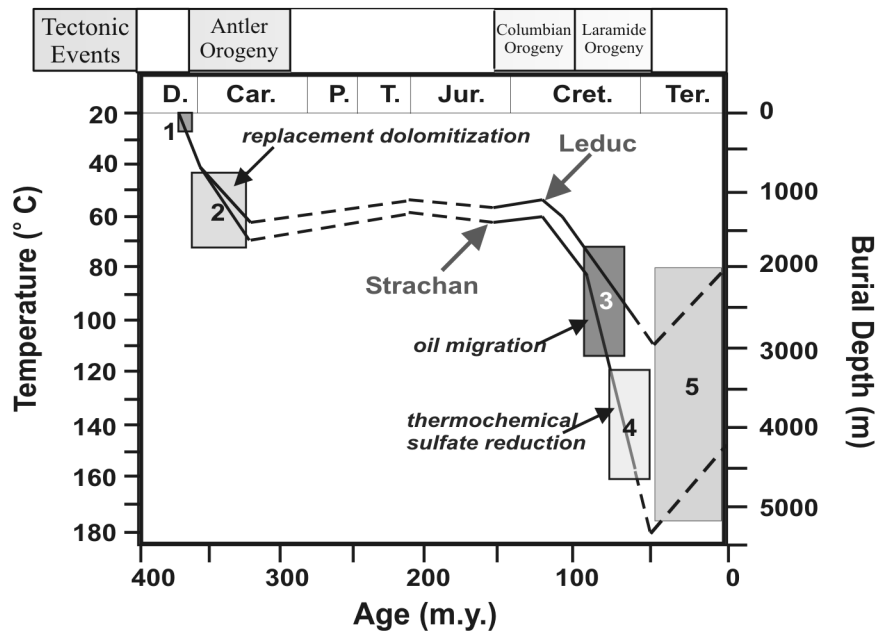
Tectonic Events

Antler Orogeny

Columbian Orogeny

Laramide Orogeny

D. Car. P. T. Jur. Cret. Ter.

Temperature (° C)

20
40
60
80
100
120
140
160
180

Burial Depth (m)

0
1000
2000
3000
4000
5000

1

2

replacement dolomitization

Leduc

Strachan

3

oil migration

thermochemical sulfate reduction

4

5

400
300
200
100
0

Age (m.y.)